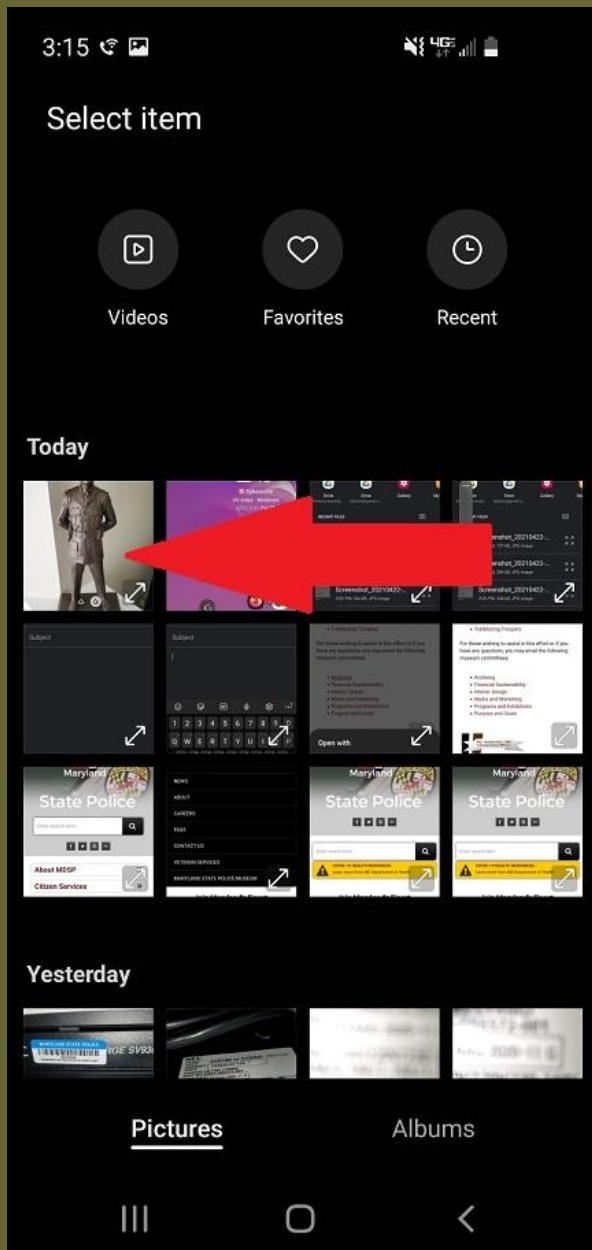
3:15

Select item

Videos

Favorites

Recent

Today

Subject

Subject

Open with

Maryland
State Police

About MDSP
Citizen Services

NEWS
ABOUT
CAREERS
FAQS
CONTACT US
VETERAN SERVICES
MARYLAND STATE POLICE MUSEUM

Maryland
State Police

Maryland
State Police

Yesterday

Pictures

Albums